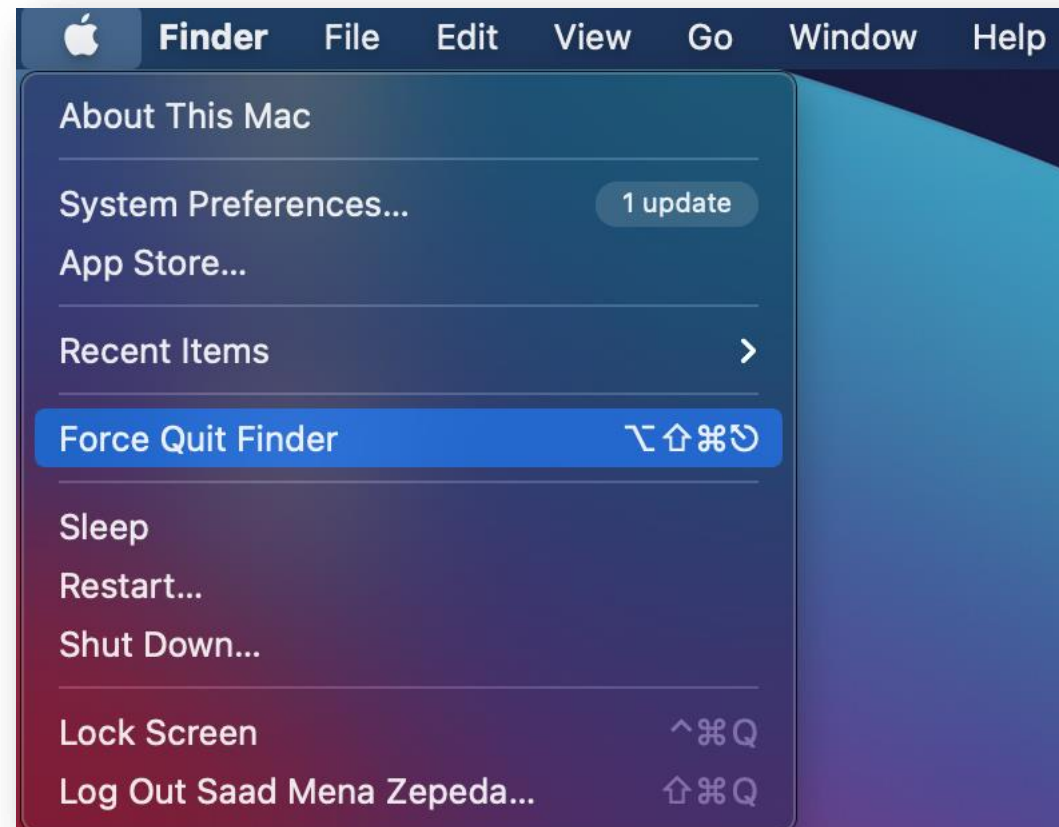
Finder File Edit View Go Window Help

About This Mac

System Preferences... 1 update
App Store...

Recent Items

Force Quit Finder ⌥⇧⌘⎋

Sleep
Restart...
Shut Down...

Lock Screen ^⌘Q
Log Out Saad Mena Zepeda... ⇧⌘Q